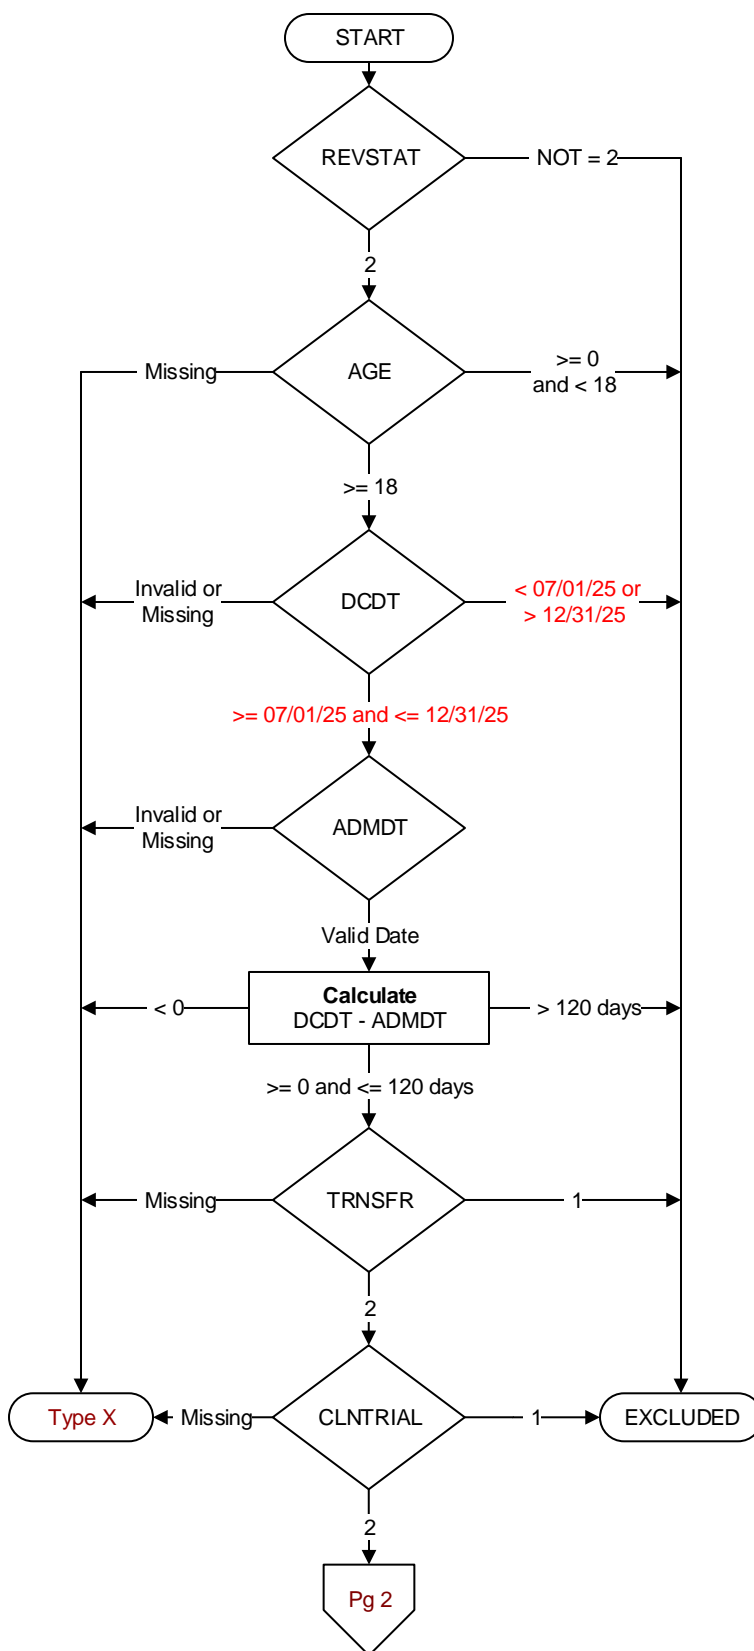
START

REVSTAT

NOT = 2

2

Missing

AGE

>= 0 and < 18

>= 18

Invalid or Missing

DCDT

< 07/01/25 or > 12/31/25

>= 07/01/25 and <= 12/31/25

Invalid or Missing

ADMDT

Valid Date

< 0

**Calculate**
DCDT - ADMDT

> 120 days

>= 0 and <= 120 days

Missing

TRNSFR

1

2

Type X

Missing

CLNTRIAL

1

EXCLUDED

2

Pg 2